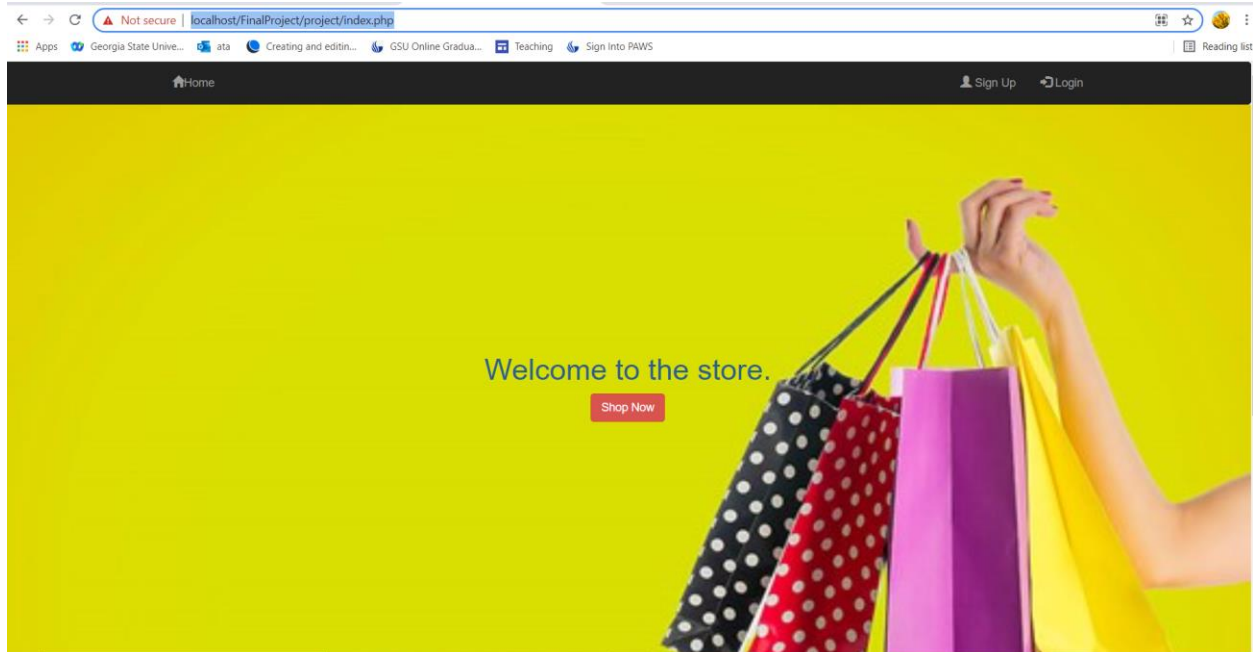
Not secure | localhost/FinalProject/project/index.php

Apps Georgia State Unive... ata Creating and editin... GSU Online Gradua... Teaching Sign Into PAWS

Reading list

Home

Sign Up Login

Welcome to the store.

Shop Now